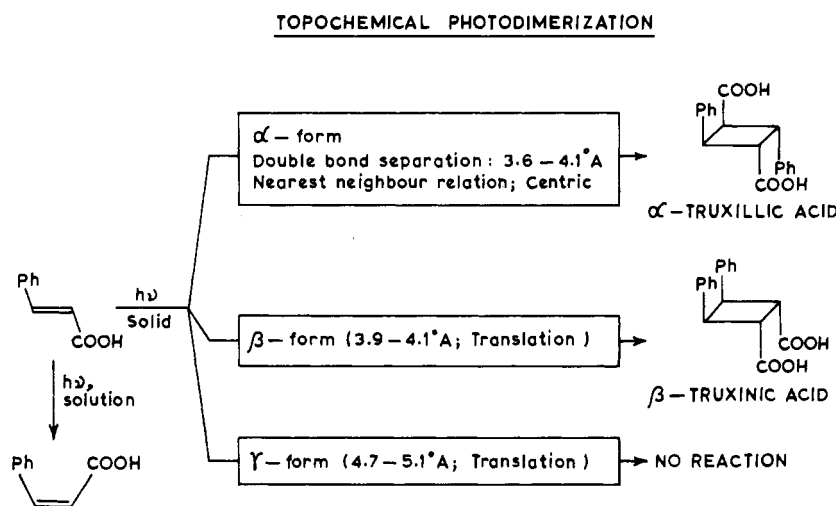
TOPOCHEMICAL PHOTODIMERIZATION

Ph
COOH

$h\nu$
Solid

$h\nu$, solution

Ph COOH

$\alpha$ – form
Double bond separation : 3.6 – 4.1°A
Nearest neighbour relation; Centric

COOH
Ph
Ph
COOH
$\alpha$ – TRUXILLIC ACID

$\beta$ – form (3.9 – 4.1°A; Translation)

Ph
Ph
COOH
COOH
$\beta$ – TRUXINIC ACID

$\gamma$ – form (4.7 – 5.1°A; Translation)

NO REACTION